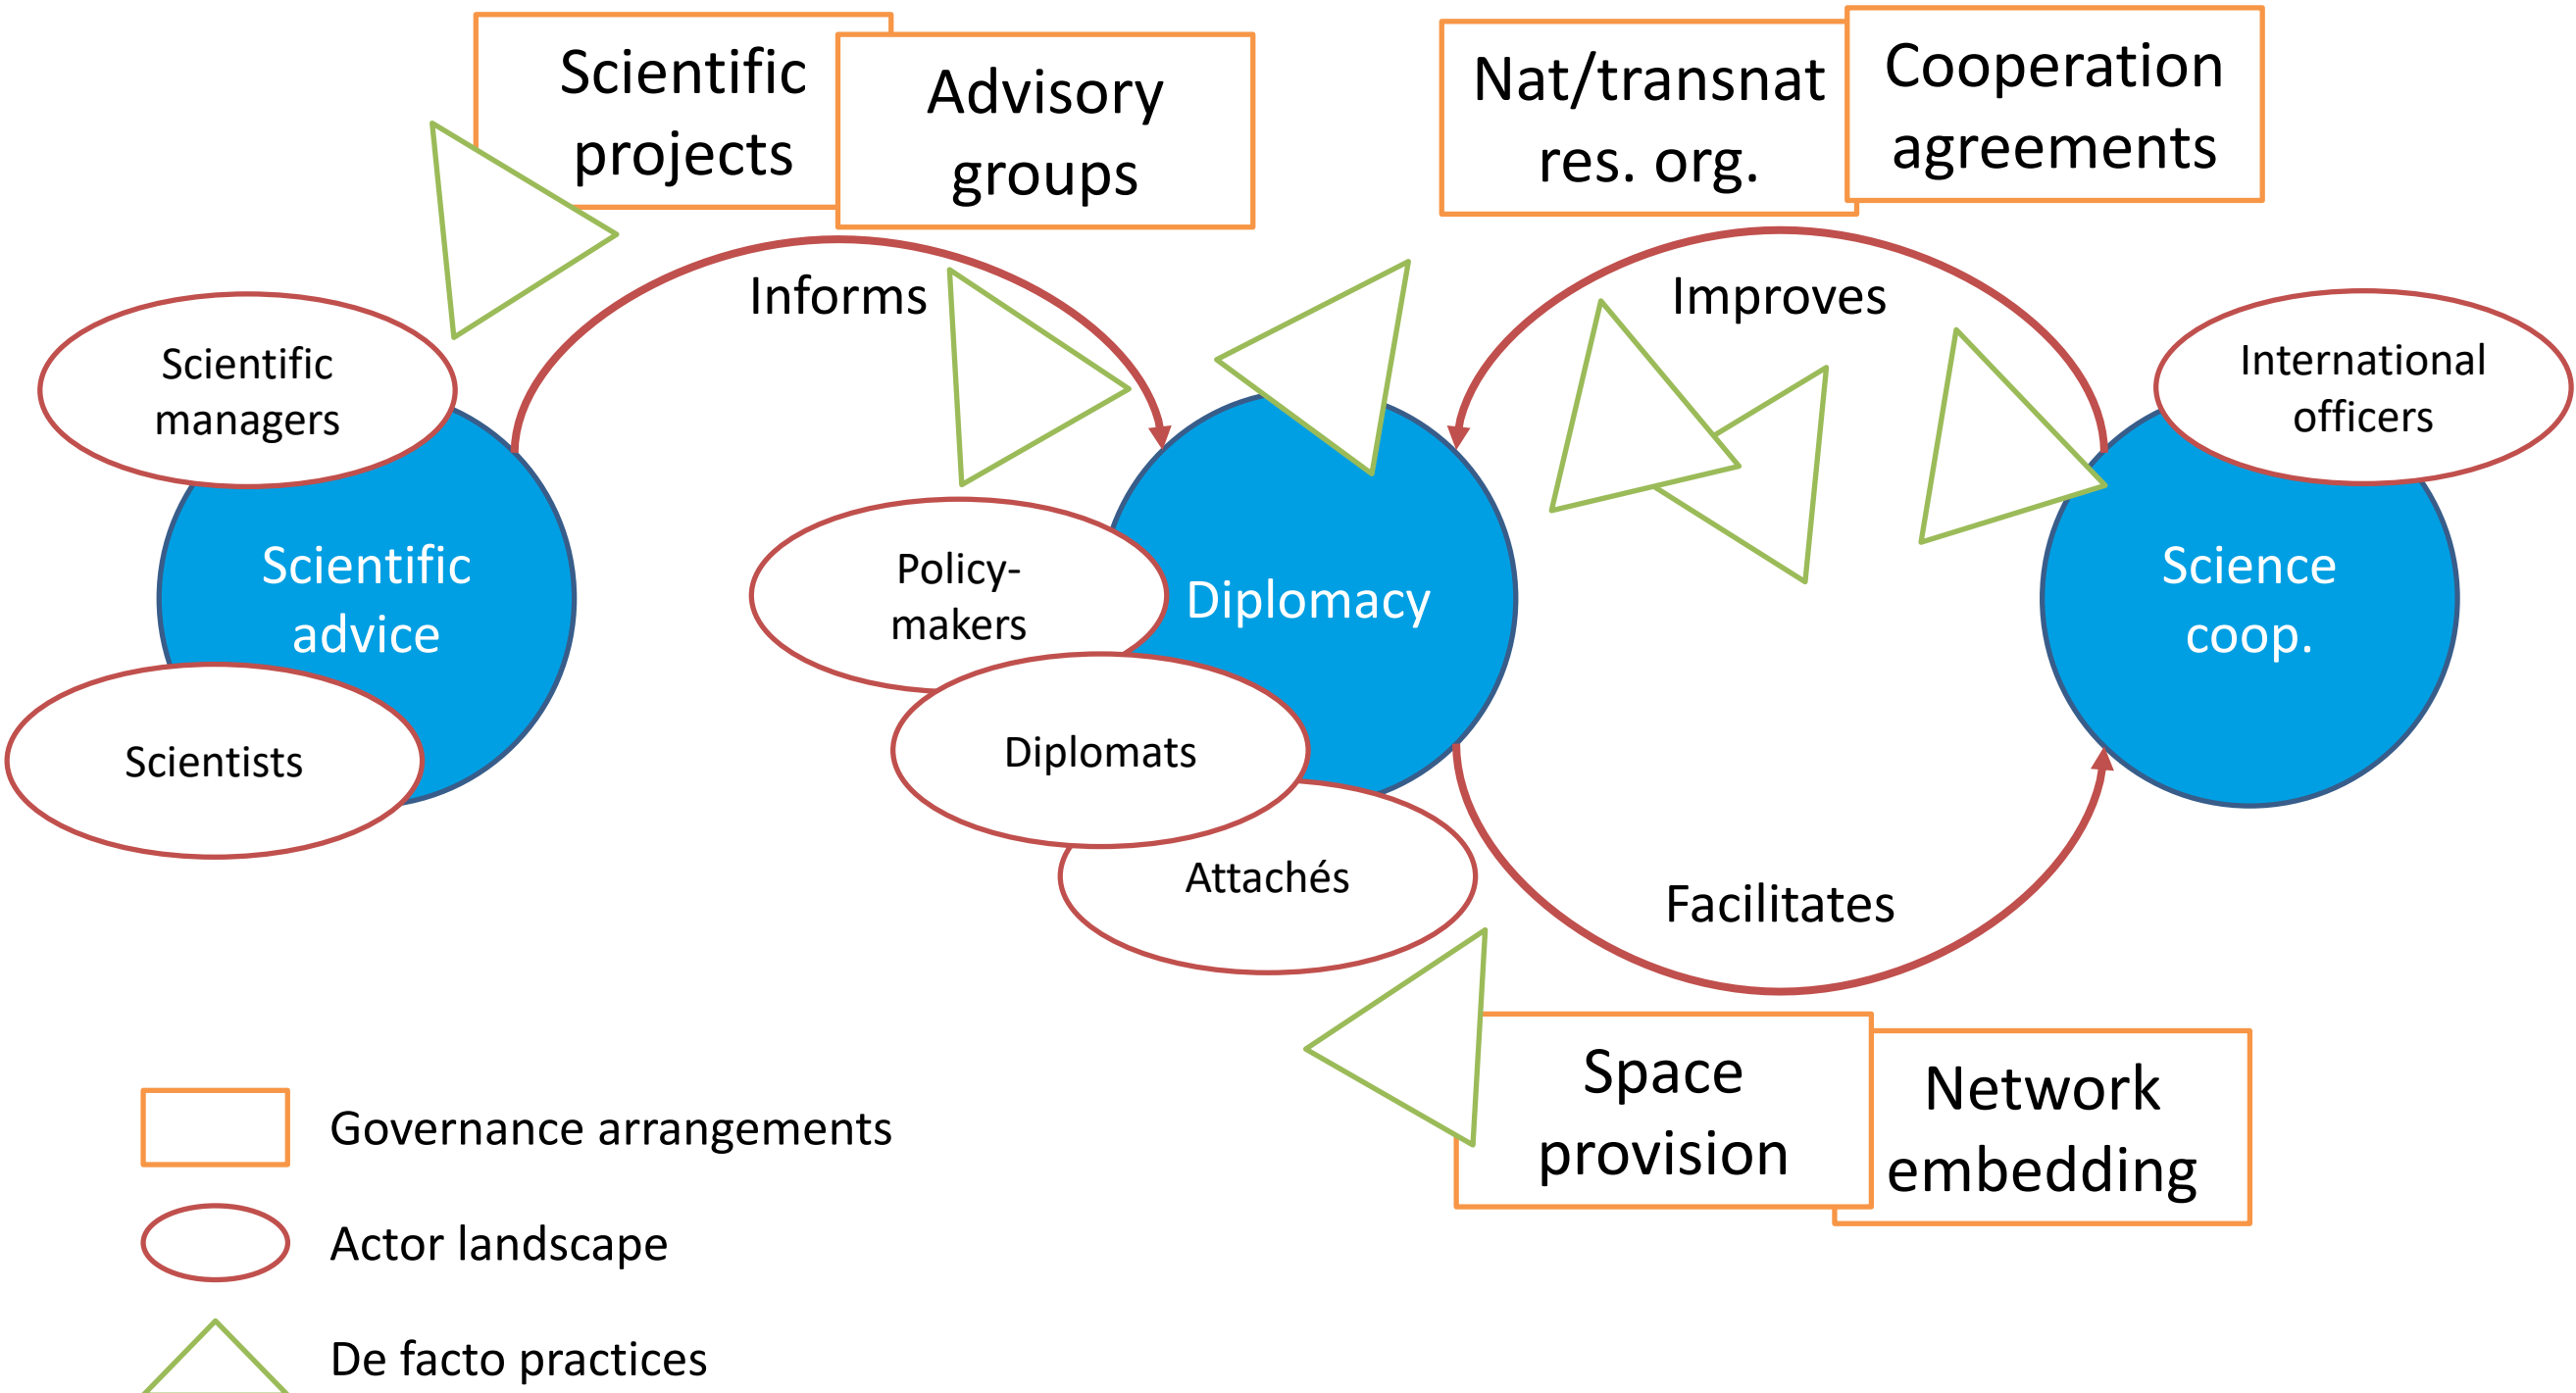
Scientific projects

Advisory groups

Nat/transnat res. org.

Cooperation agreements

Informs

Improves

Scientific managers

International officers

Scientific advice

Policy-makers

Diplomacy

Science coop.

Scientists

Diplomats

Attachés

Facilitates

Space provision

Network embedding

Governance arrangements

Actor landscape

De facto practices